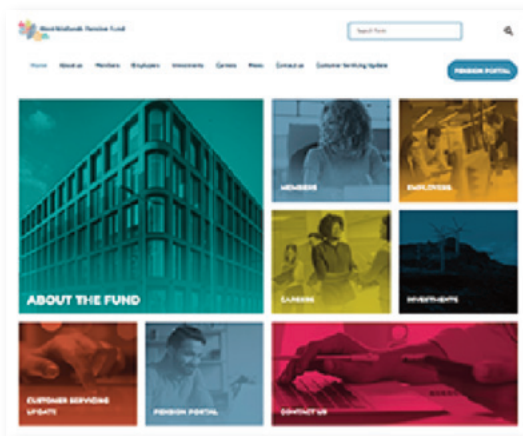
Bankmed Pension Fund

Search Form

Home About us Members Employers Investments Careers News Contact us Customer Servicing Update

PENSION PORTAL

ABOUT THE FUND

MEMBERS

EMPLOYERS

CAREERS

INVESTMENTS

CUSTOMER SERVICING UPDATE

PENSION PORTAL

CONTACT US